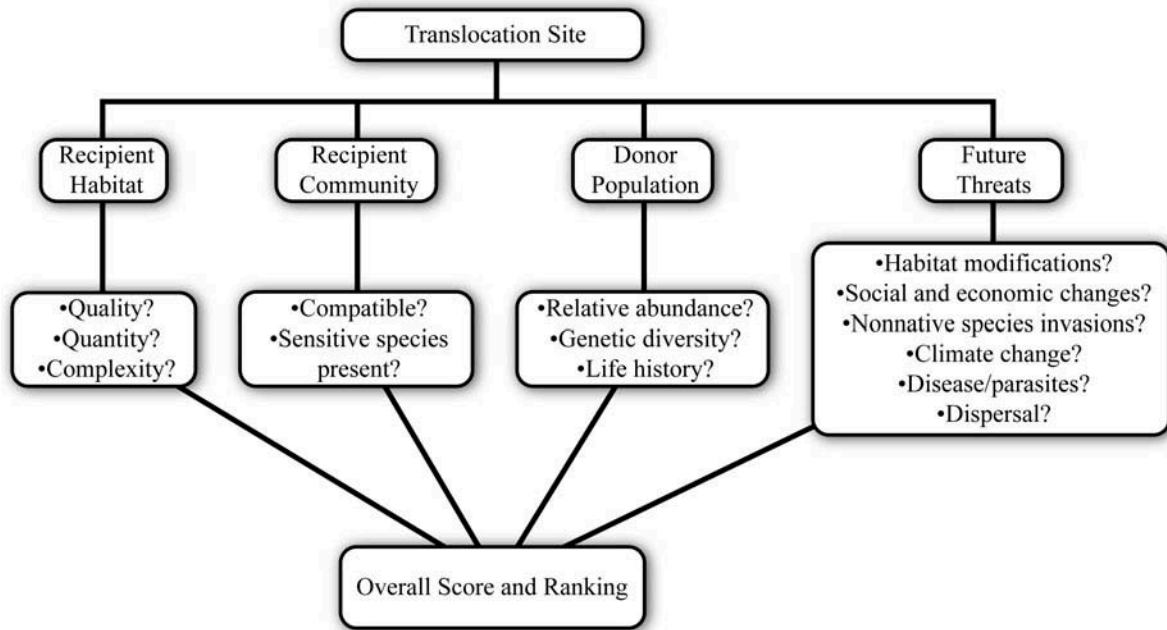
Translocation Site

Recipient Habitat

Recipient Community

Donor Population

Future Threats

•Quality?
•Quantity?
•Complexity?

•Compatible?
•Sensitive species present?

•Relative abundance?
•Genetic diversity?
•Life history?

•Habitat modifications?
•Social and economic changes?
•Nonnative species invasions?
•Climate change?
•Disease/parasites?
•Dispersal?

Overall Score and Ranking